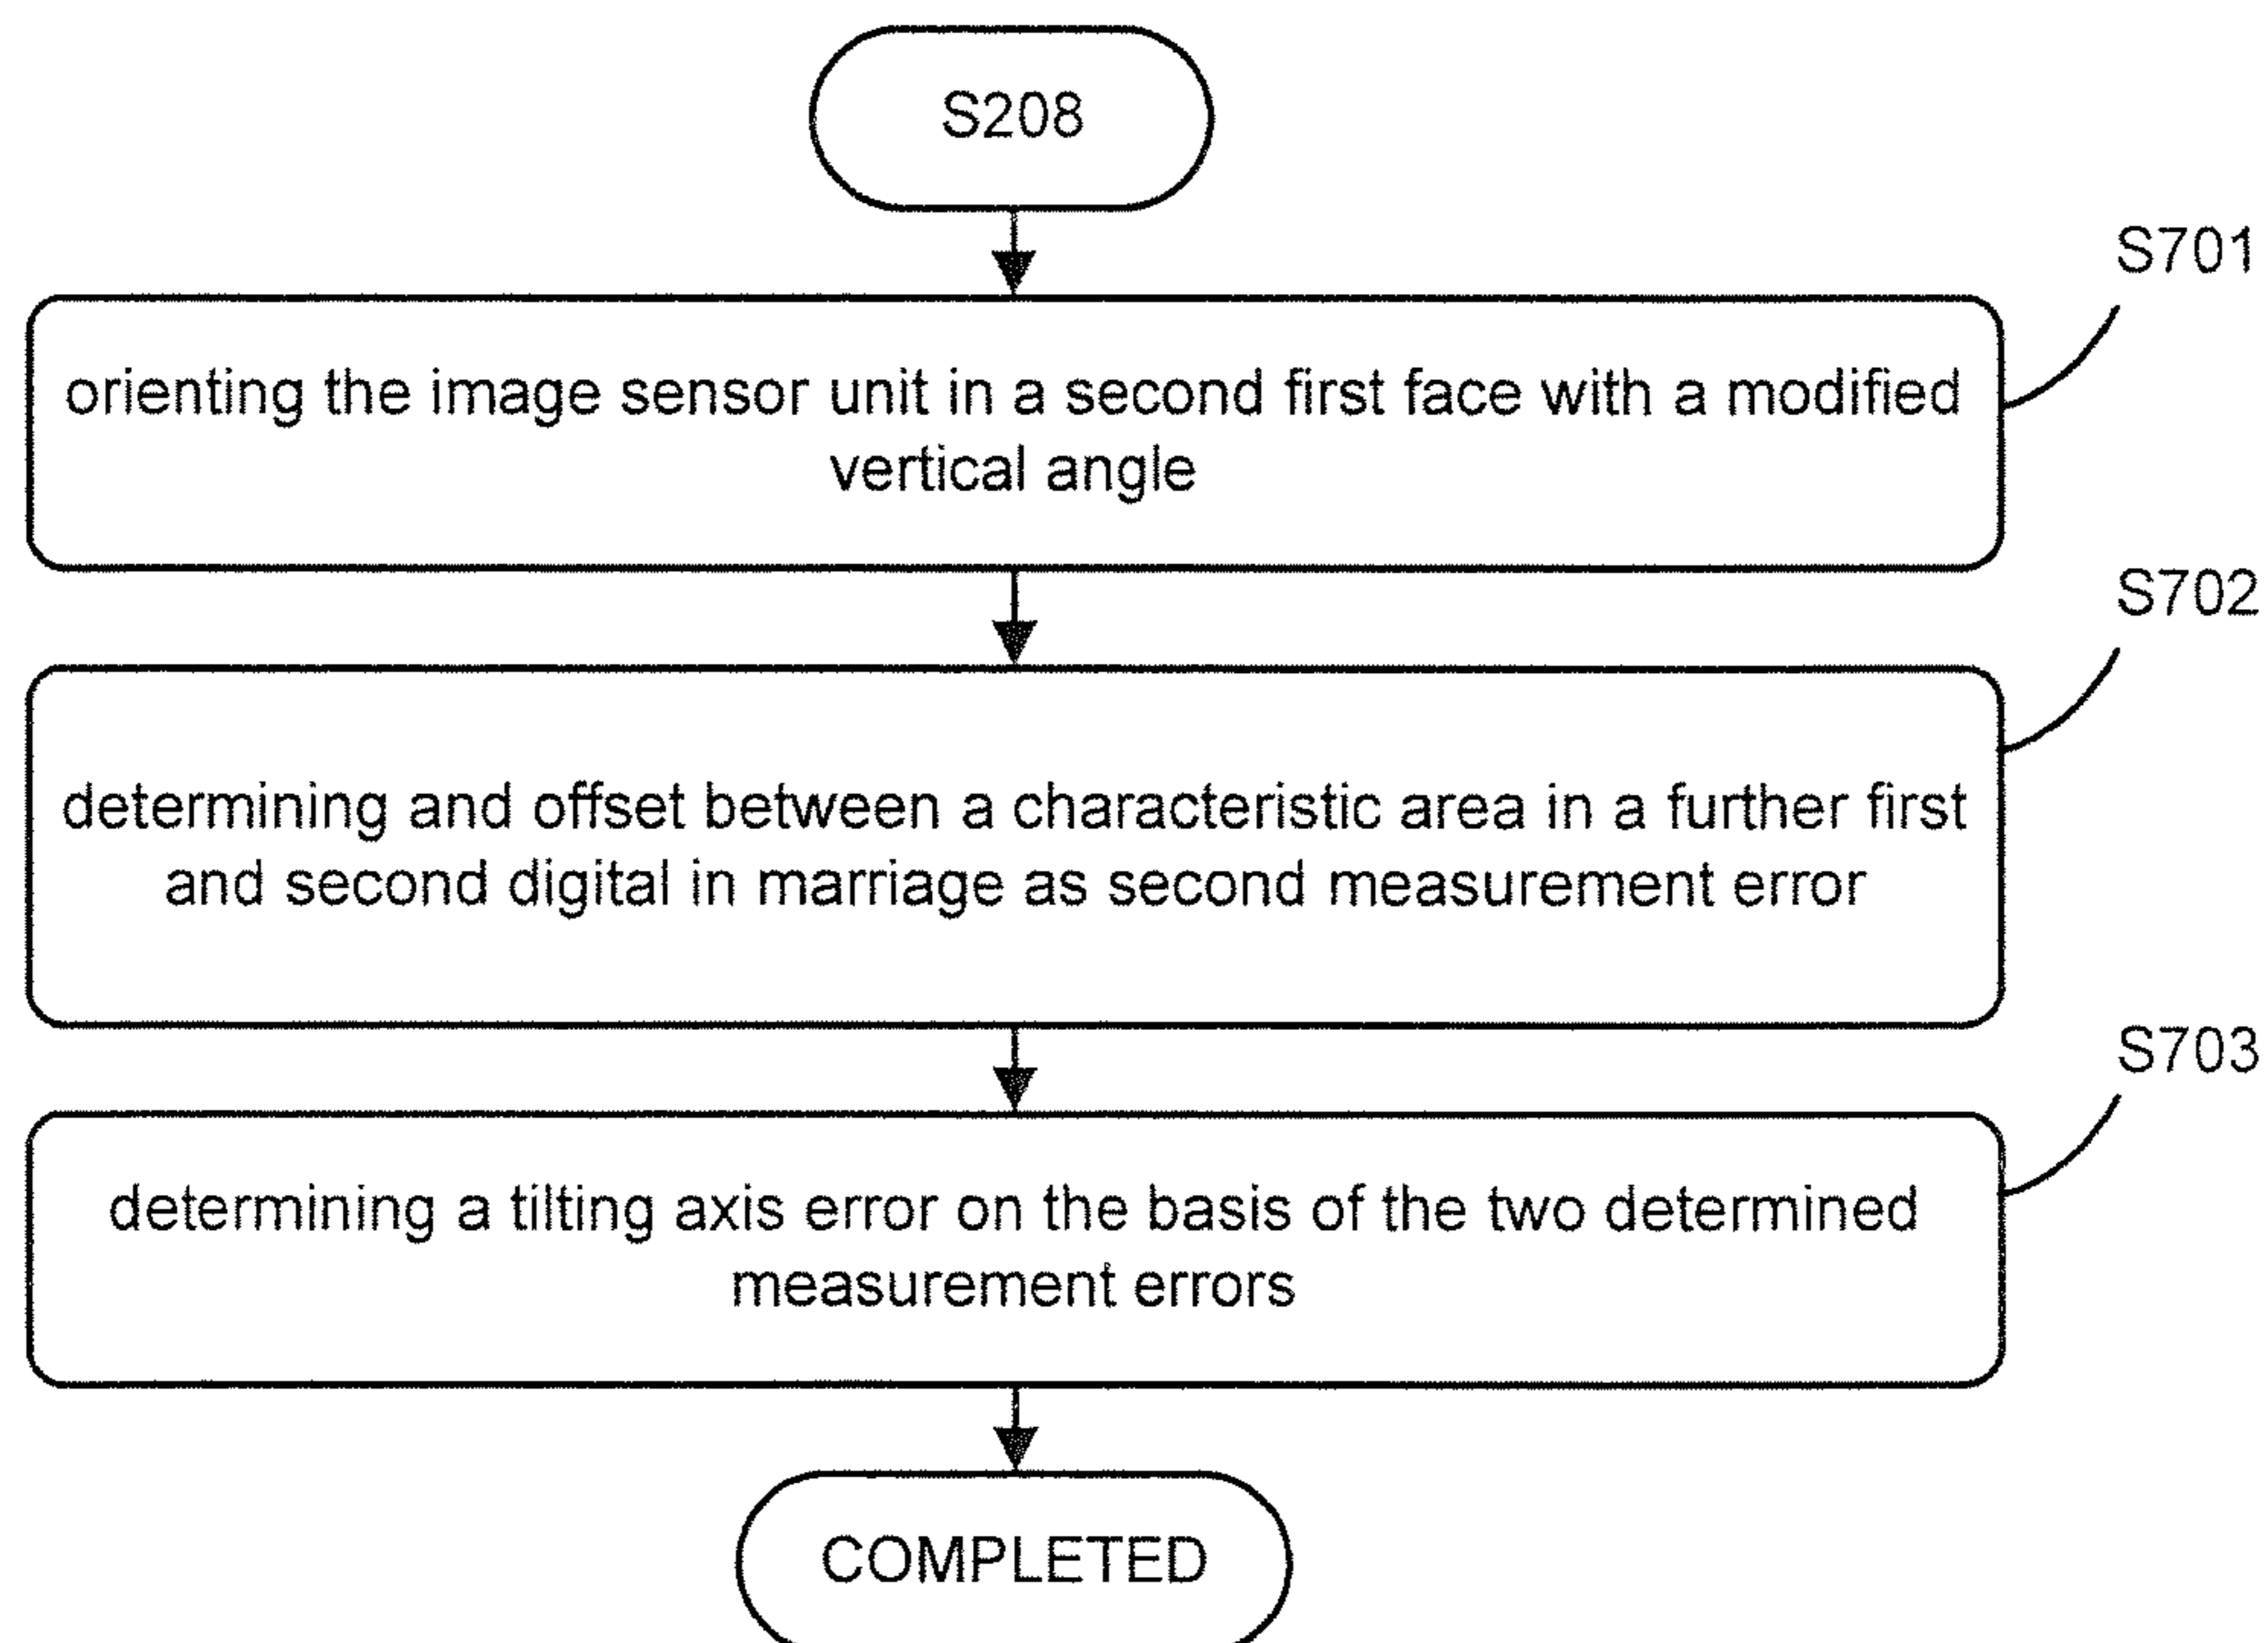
S208

S701

orienting the image sensor unit in a second first face with a modified vertical angle

S702

determining and offset between a characteristic area in a further first and second digital in marriage as second measurement error

S703

determining a tilting axis error on the basis of the two determined measurement errors

COMPLETED